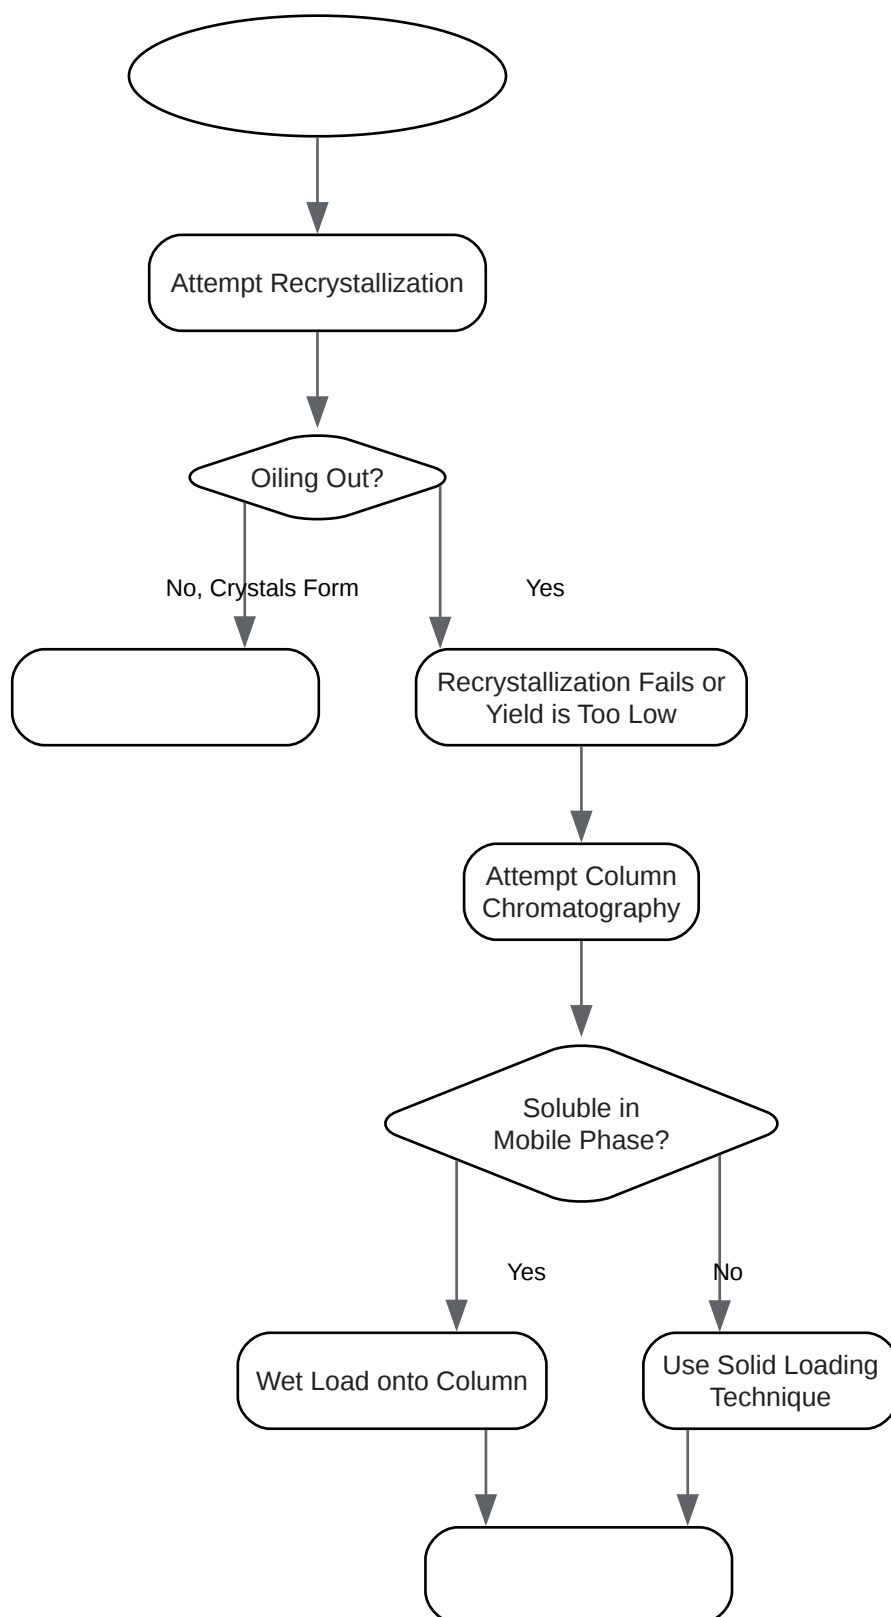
Attempt Recrystallization

Oiling Out?

No, Crystals Form

Yes

Recrystallization Fails or Yield is Too Low

Attempt Column Chromatography

Soluble in Mobile Phase?

Yes

No

Wet Load onto Column

Use Solid Loading Technique